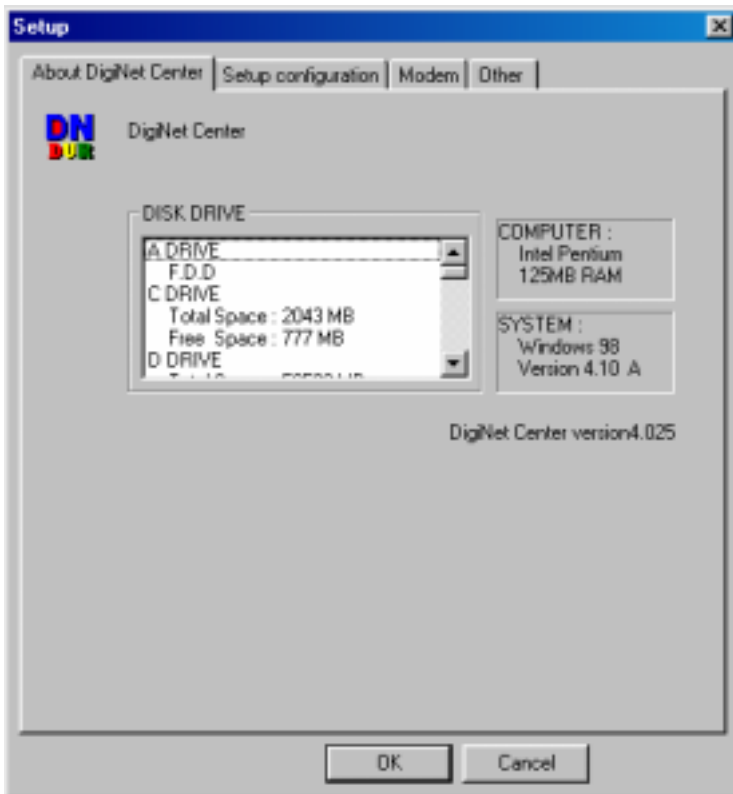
Setup

About DigiNet Center | Setup configuration | Modem | Other

DN
DVR

DigiNet Center

DISK DRIVE

A DRIVE
F.D.D
C DRIVE
Total Space : 2043 MB
Free Space : 777 MB
D DRIVE
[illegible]

COMPUTER :
Intel Pentium
125MB RAM

SYSTEM :
Windows 98
Version 4.10 A

DigiNet Center version4.025

OK

Cancel